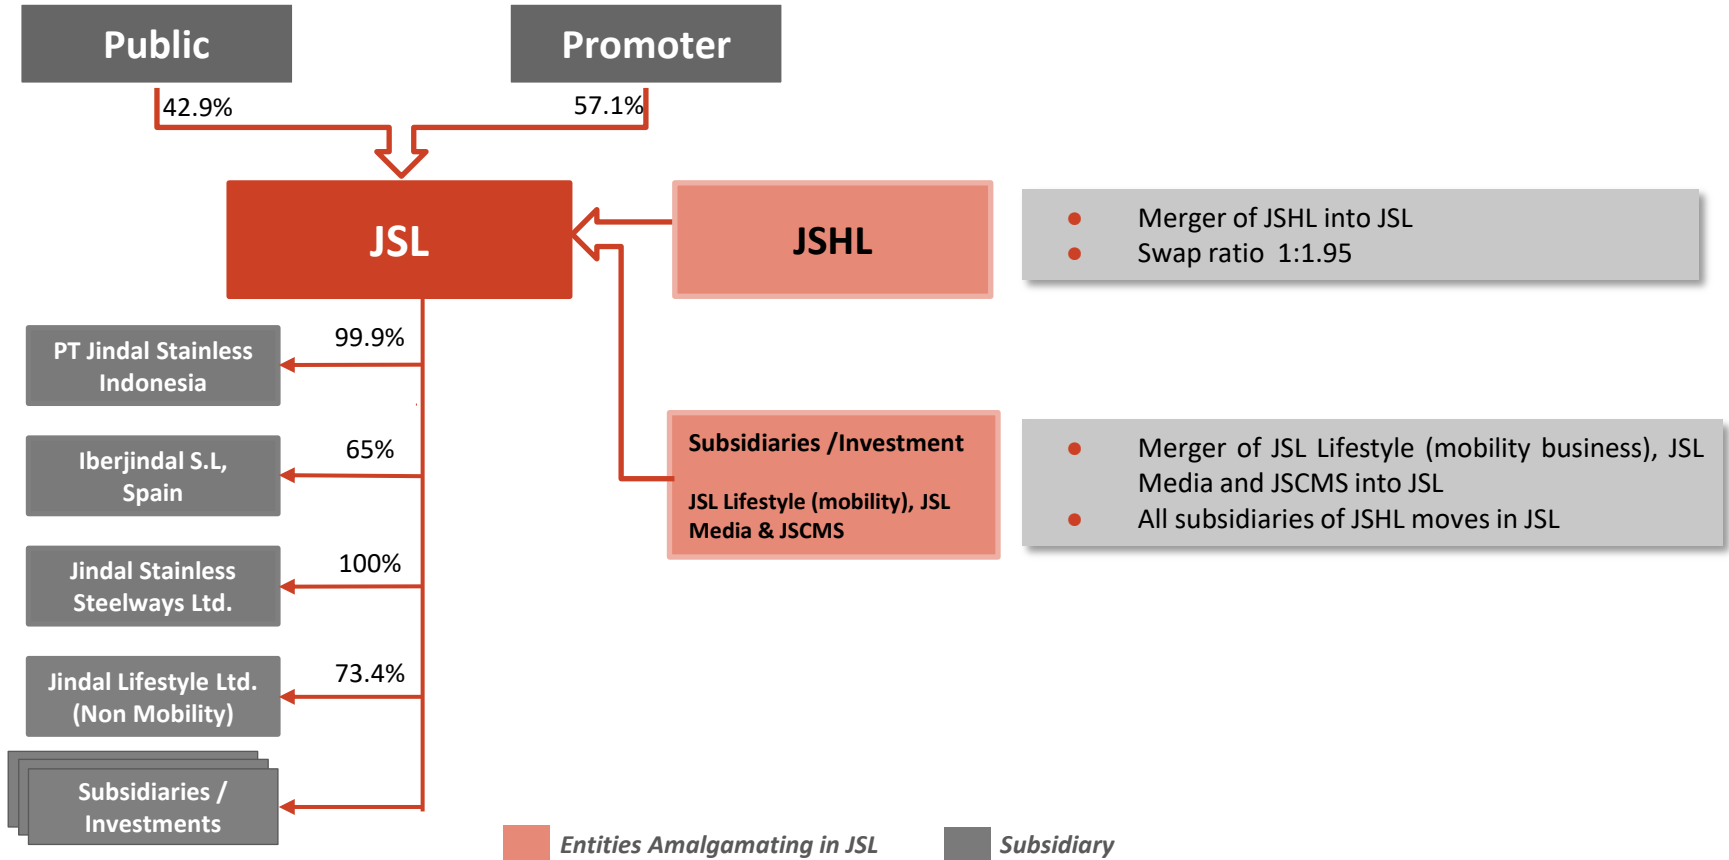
Public

Promoter

42.9%

57.1%

JSL

JSHL

Merger of JSHL into JSL
Swap ratio 1:1.95

PT Jindal Stainless Indonesia

99.9%

Iberjindal S.L, Spain

65%

Jindal Stainless Steelways Ltd.

100%

Jindal Lifestyle Ltd. (Non Mobility)

73.4%

Subsidiaries / Investments

Subsidiaries /Investment

JSL Lifestyle (mobility), JSL Media & JSCMS

Merger of JSL Lifestyle (mobility business), JSL Media and JSCMS into JSL
All subsidiaries of JSHL moves in JSL

Entities Amalgamating in JSL

Subsidiary